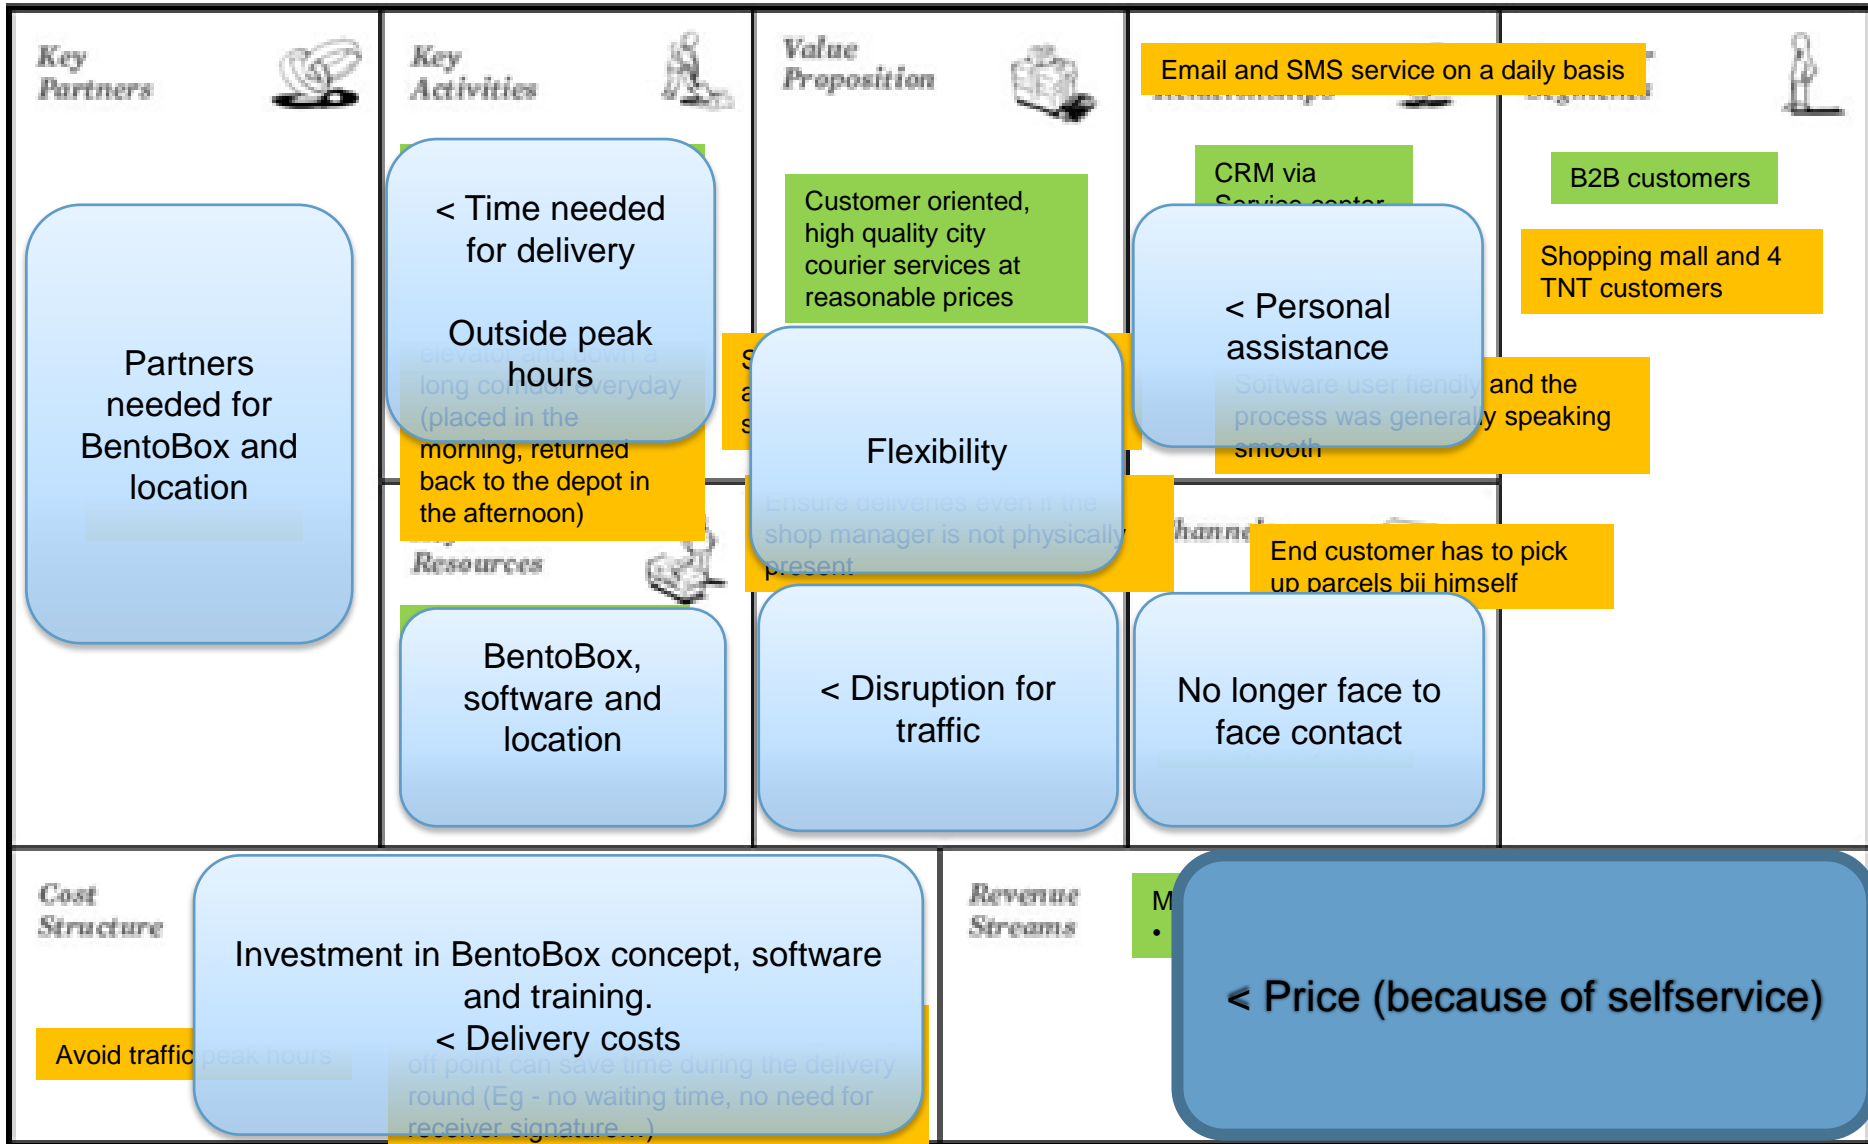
Key Partners

Key Activities

Value Proposition

Email and SMS service on a daily basis

B2B customers

Shopping mall and 4 TNT customers

CRM via Service center

< Time needed for delivery

Outside peak hours

elevator and down a long corridor everyday (placed in the morning, returned back to the depot in the afternoon)

Customer oriented, high quality city courier services at reasonable prices

Partners needed for BentoBox and location

< Personal assistance

Software user fiendly and the process was generally speaking smooth

Flexibility

Ensure deliveries even if the shop manager is not physically present

Resources

Channels

End customer has to pick up parcels bij himself

BentoBox, software and location

< Disruption for traffic

No longer face to face contact

Cost Structure

Investment in BentoBox concept, software and training.
< Delivery costs

Avoid traffic peak hours

off point can save time during the delivery round (Eg - no waiting time, no need for receiver signature...)

Revenue Streams

M
•

< Price (because of selfservice)